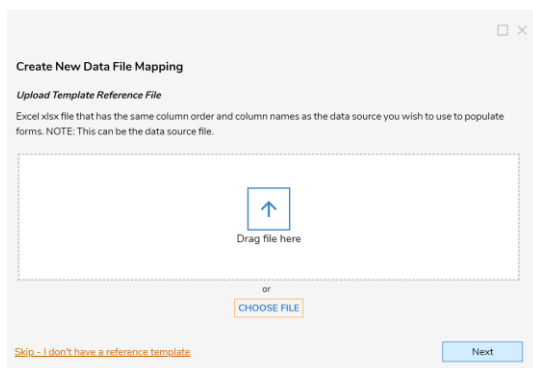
Create New Data File Mapping

Upload Template Reference File

Excel xlsx file that has the same column order and column names as the data source you wish to use to populate forms. NOTE: This can be the data source file.

Drag file here

or

CHOOSE FILE

Skip - I don't have a reference template

Next